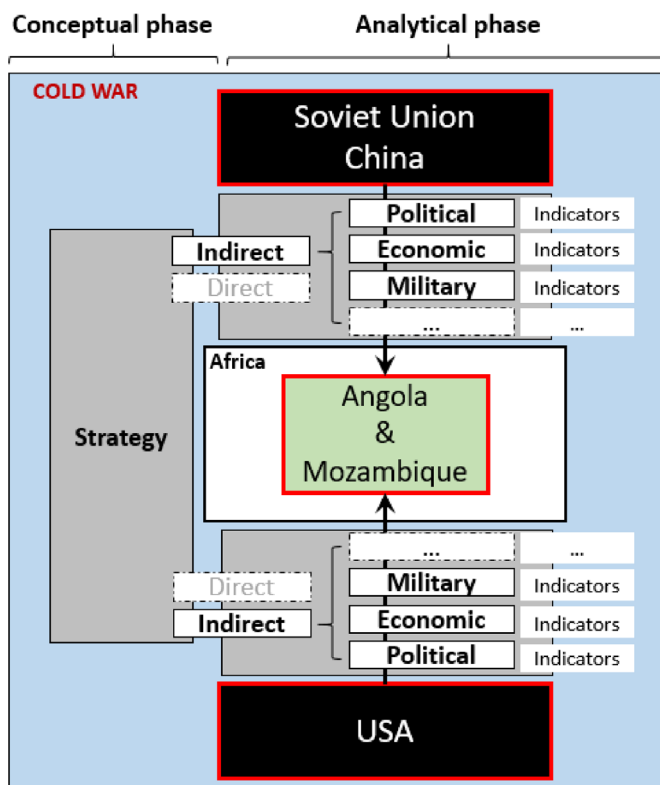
Conceptual phase

Analytical phase

COLD WAR

Soviet Union
China

Strategy

Indirect

Direct

Political

Indicators

Economic

Indicators

Military

Indicators

...

...

Africa

Angola
&
Mozambique

...

...

Direct

Indirect

Military

Indicators

Economic

Indicators

Political

Indicators

USA